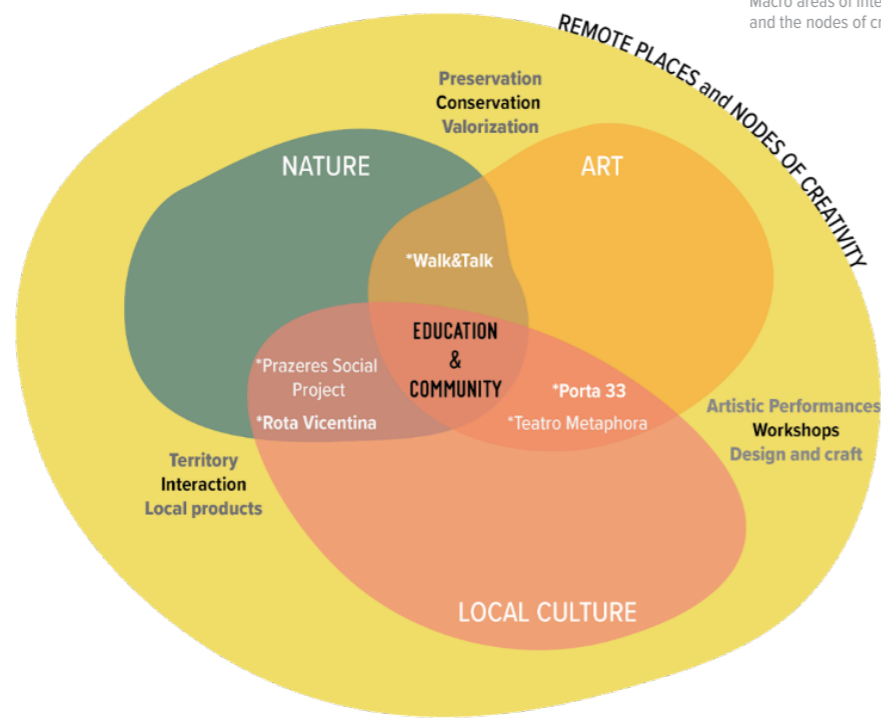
Macro areas of inte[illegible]
and the nodes of cr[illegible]

REMOTE PLACES and NODES OF CREATIVITY

Preservation
Conservation
Valorization

NATURE

ART

*Walk&Talk

EDUCATION
&
COMMUNITY

*Prazeres Social Project

*Rota Vicentina

*Porta 33

*Teatro Metaphora

Artistic Performances
Workshops
Design and craft

Territory
Interaction
Local products

LOCAL CULTURE